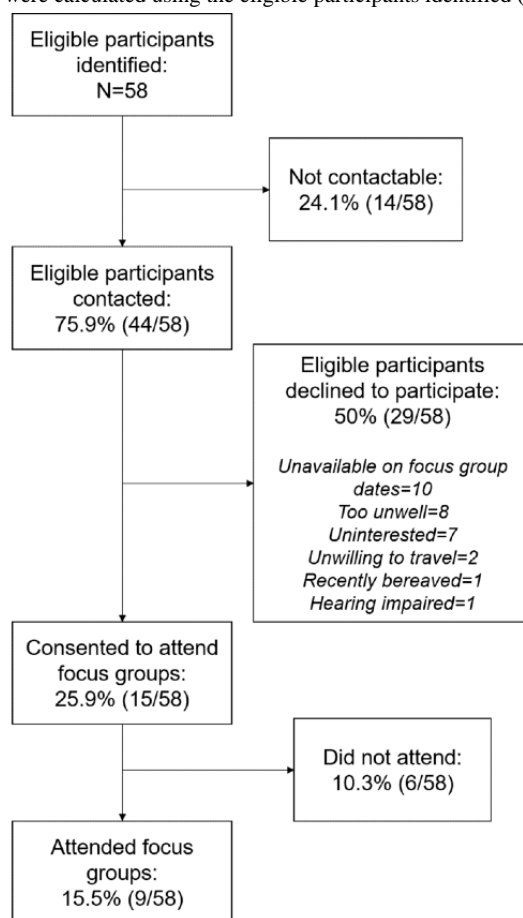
were calculated using the eligible participants identified ([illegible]

Eligible participants identified: N=58

Not contactable: 24.1% (14/58)

Eligible participants contacted: 75.9% (44/58)

Eligible participants declined to participate: 50% (29/58)

*Unavailable on focus group dates=10*
*Too unwell=8*
*Uninterested=7*
*Unwilling to travel=2*
*Recently bereaved=1*
*Hearing impaired=1*

Consented to attend focus groups: 25.9% (15/58)

Did not attend: 10.3% (6/58)

Attended focus groups: 15.5% (9/58)